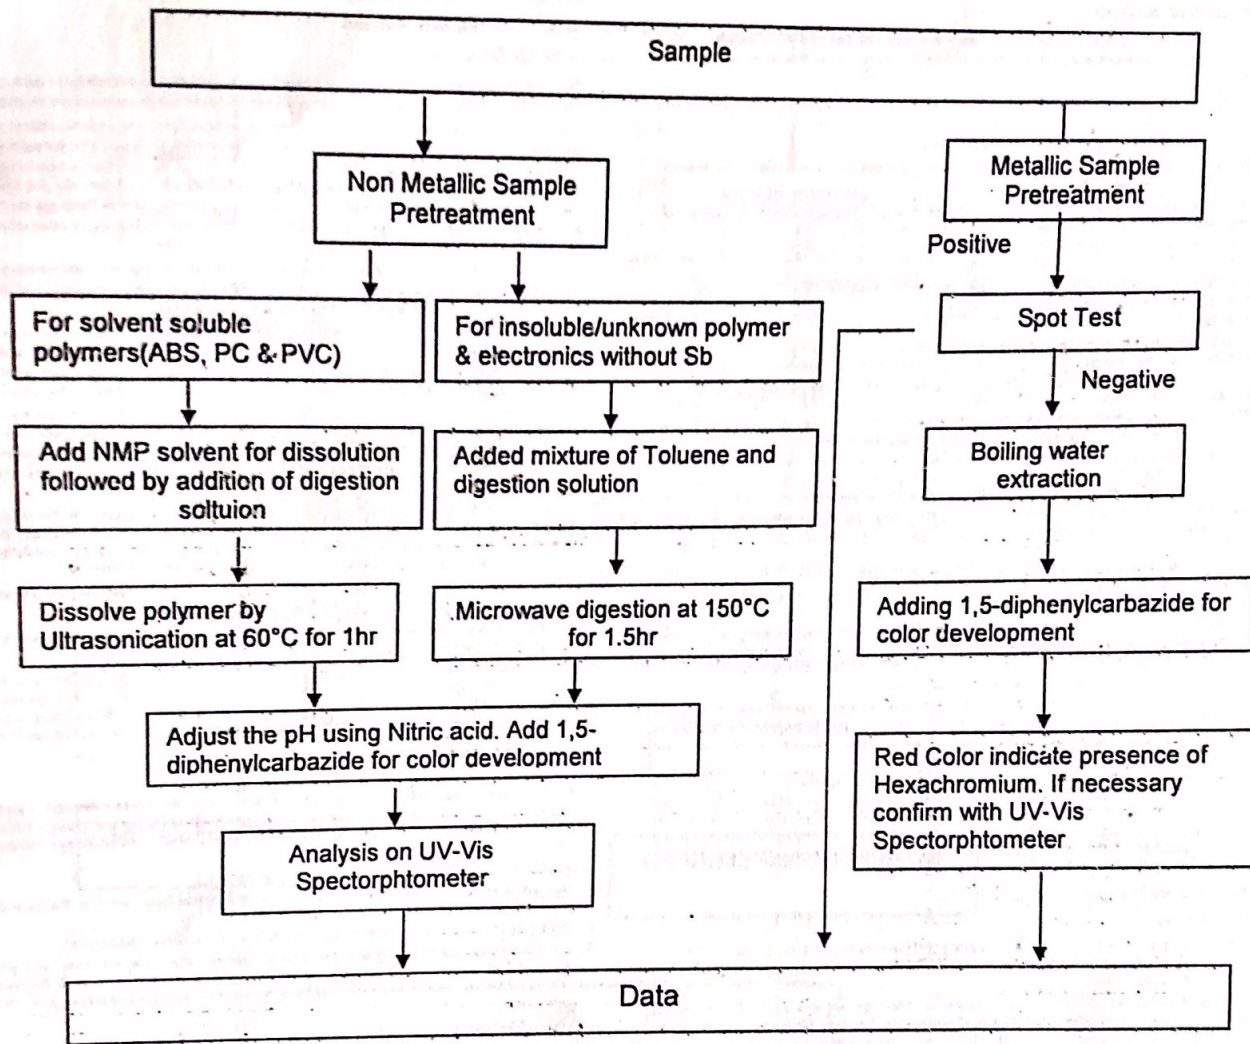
Sample

Non Metallic Sample Pretreatment

Metallic Sample Pretreatment

Positive

For solvent soluble polymers(ABS, PC & PVC)

For insoluble/unknown polymer & electronics without Sb

Spot Test

Negative

Add NMP solvent for dissolution followed by addition of digestion soltuion

Added mixture of Toluene and digestion solution

Boiling water extraction

Dissolve polymer by Ultrasonication at 60°C for 1hr

Microwave digestion at 150°C for 1.5hr

Adding 1,5-diphenylcarbazide for color development

Adjust the pH using Nitric acid. Add 1,5-diphenylcarbazide for color development

Red Color indicate presence of Hexachromium. If necessary confirm with UV-Vis Spectorphtometer

Analysis on UV-Vis Spectorphtometer

Data